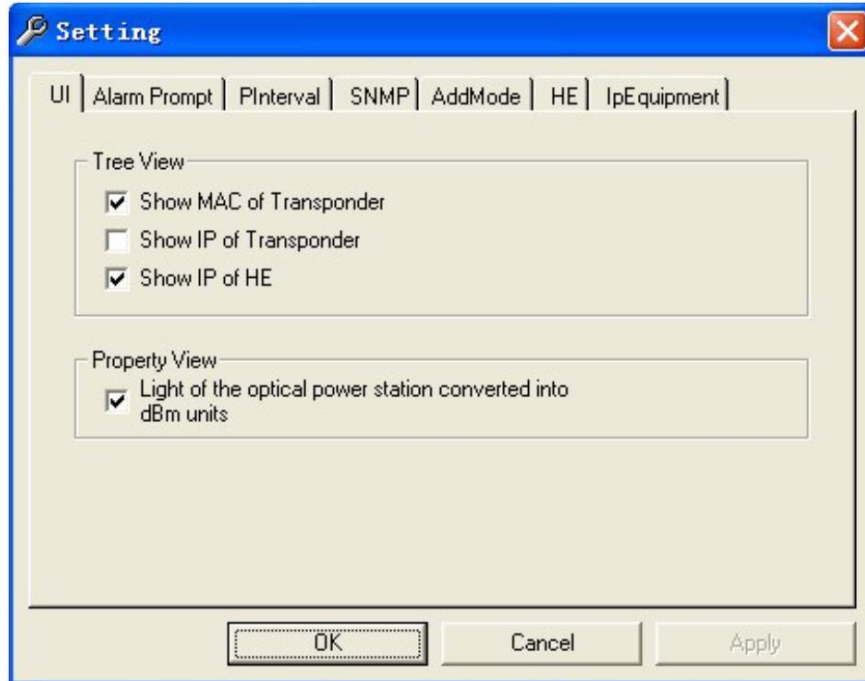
Setting

UI | Alarm Prompt | PInterval | SNMP | AddMode | HE | IpEquipment

Tree View

☑ Show MAC of Transponder

☐ Show IP of Transponder

☑ Show IP of HE

Property View

☑ Light of the optical power station converted into dBm units

OK

Cancel

Apply